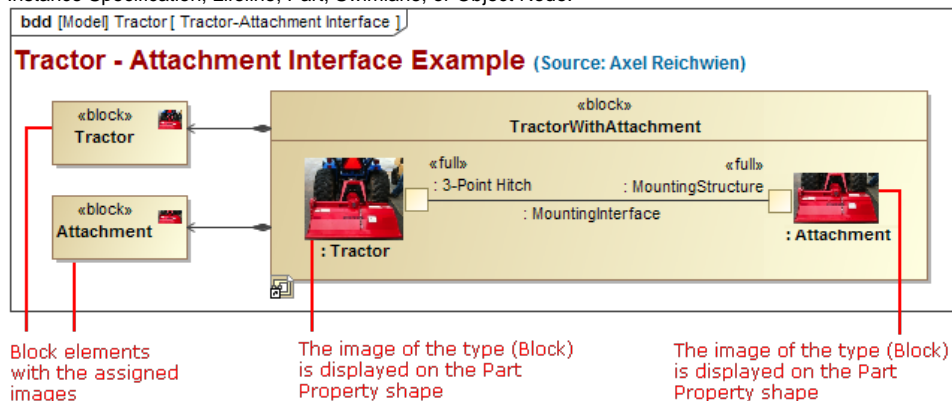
Instance Specification, Lifeline, Part, Swimlane, or Object Node.

bdd [Model] Tractor [ Tractor-Attachment Interface ]

Tractor - Attachment Interface Example (Source: Axel Reichwien)

«block»
Tractor

«block»
Attachment

«block»
TractorWithAttachment

«full»
: 3-Point Hitch

«full»
: MountingStructure

: MountingInterface

: Tractor

: Attachment

Block elements with the assigned images

The image of the type (Block) is displayed on the Part Property shape

The image of the type (Block) is displayed on the Part Property shape